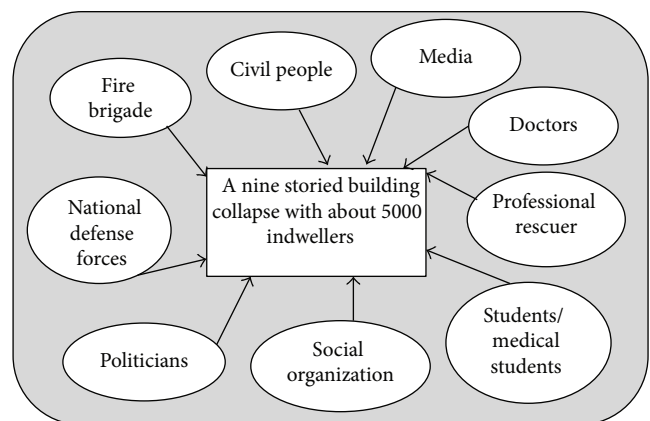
Fire brigade

Civil people

Media

Doctors

A nine storied building collapse with about 5000 indwellers

National defense forces

Professional rescuer

Students/ medical students

Politicians

Social organization